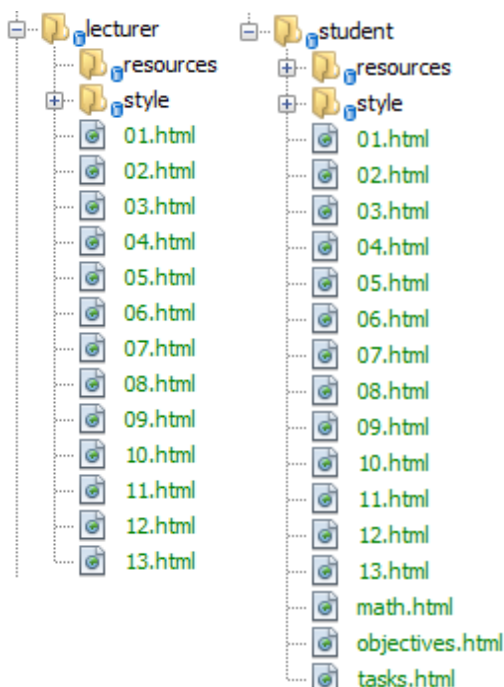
lecturer
resources
style
01.html
02.html
03.html
04.html
05.html
06.html
07.html
08.html
09.html
10.html
11.html
12.html
13.html

student
resources
style
01.html
02.html
03.html
04.html
05.html
06.html
07.html
08.html
09.html
10.html
11.html
12.html
13.html
math.html
objectives.html
tasks.html